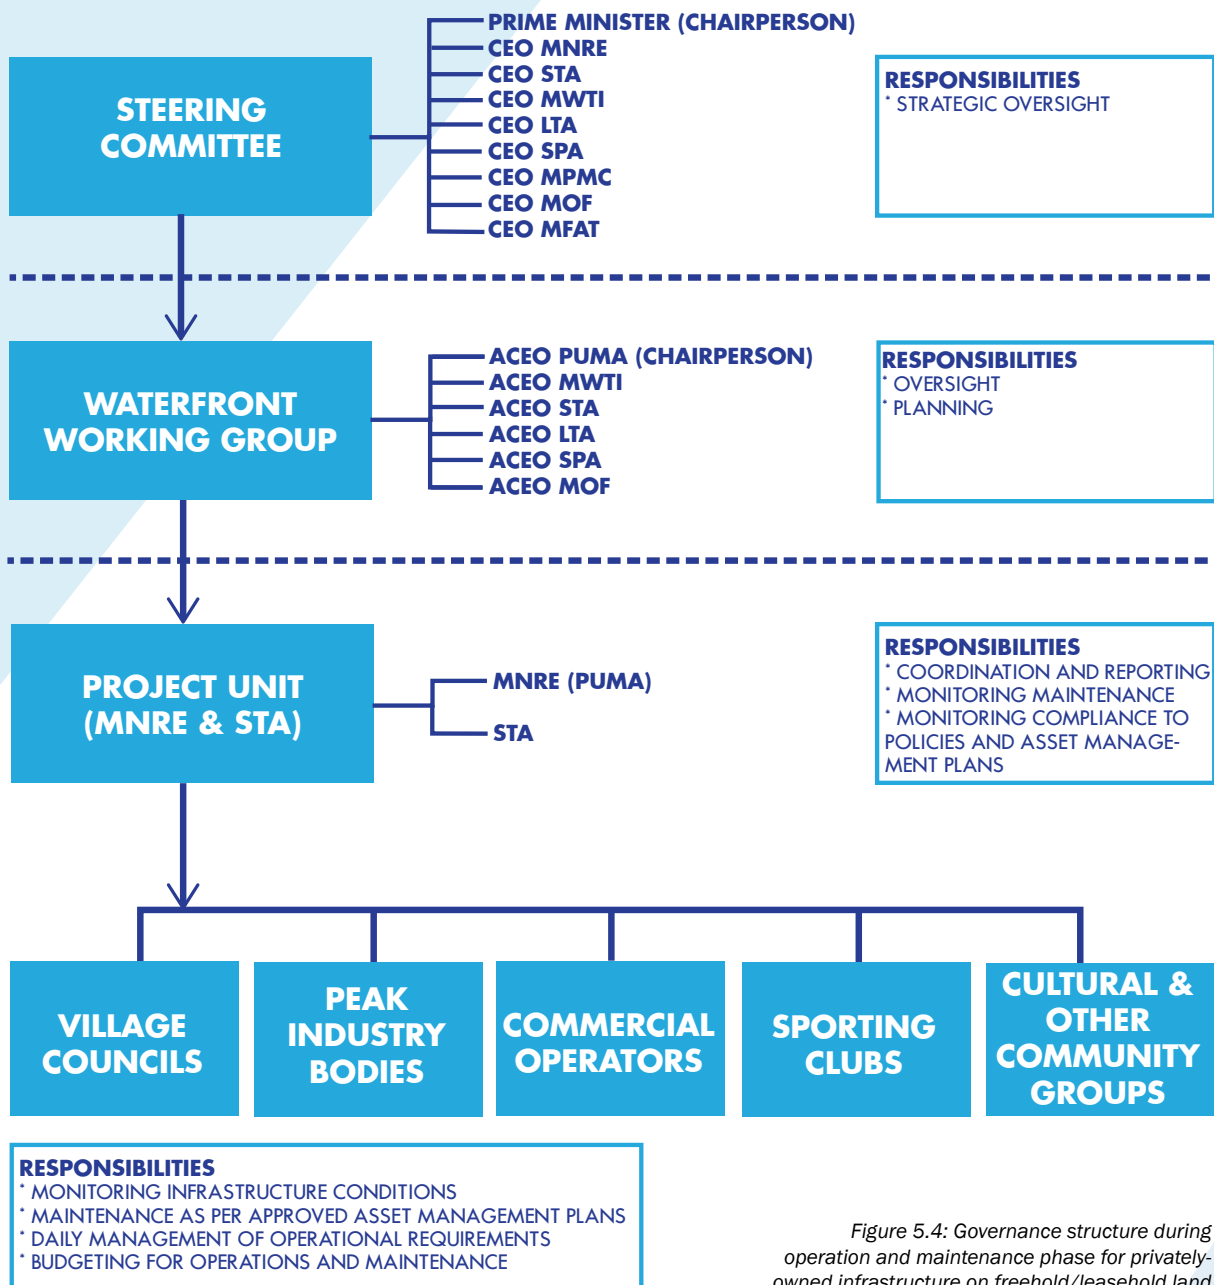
STEERING COMMITTEE

PRIME MINISTER (CHAIRPERSON)
CEO MNRE
CEO STA
CEO MWTI
CEO LTA
CEO SPA
CEO MPMC
CEO MOF
CEO MFAT

RESPONSIBILITIES
* STRATEGIC OVERSIGHT

WATERFRONT WORKING GROUP

ACEO PUMA (CHAIRPERSON)
ACEO MWTI
ACEO STA
ACEO LTA
ACEO SPA
ACEO MOF

RESPONSIBILITIES
* OVERSIGHT
* PLANNING

PROJECT UNIT (MNRE & STA)

MNRE (PUMA)
STA

RESPONSIBILITIES
* COORDINATION AND REPORTING
* MONITORING MAINTENANCE
* MONITORING COMPLIANCE TO POLICIES AND ASSET MANAGEMENT PLANS

VILLAGE COUNCILS

PEAK INDUSTRY BODIES

COMMERCIAL OPERATORS

SPORTING CLUBS

CULTURAL & OTHER COMMUNITY GROUPS

RESPONSIBILITIES
* MONITORING INFRASTRUCTURE CONDITIONS
* MAINTENANCE AS PER APPROVED ASSET MANAGEMENT PLANS
* DAILY MANAGEMENT OF OPERATIONAL REQUIREMENTS
* BUDGETING FOR OPERATIONS AND MAINTENANCE

Figure 5.4: Governance structure during operation and maintenance phase for privately-owned infrastructure on freehold/leasehold land